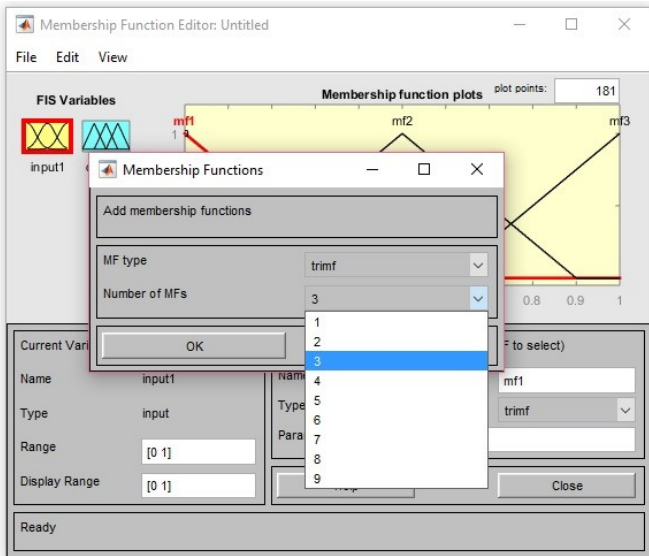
Membership Function Editor: Untitled

File Edit View

FIS Variables

input1

Membership function plots

plot points: 181

mf1

mf2

mf3

1

0.8 0.9 1

Membership Functions

Add membership functions

MF type

trimf

Number of MFs

3

1
2
3
4
5
6
7
8
9

OK

Current Vari

Name input1

Type input

Range [0 1]

Display Range [0 1]

F to select)

Nam mf1

Type trimf

Para

Close

Ready